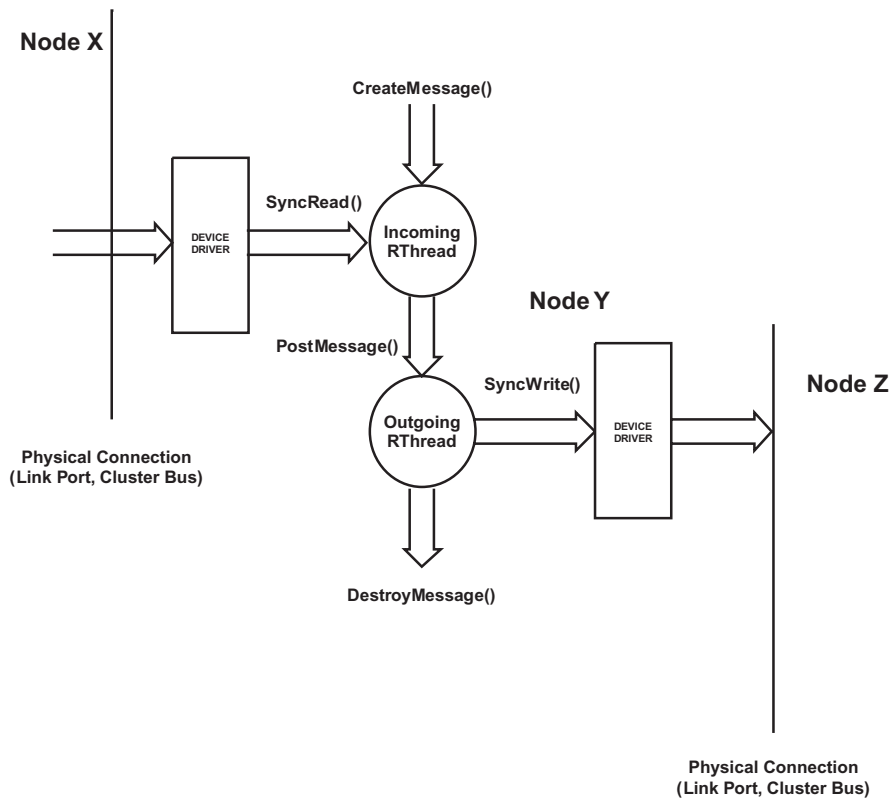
Node X

CreateMessage()

SyncRead()

DEVICE DRIVER

Incoming RThread

Node Y

PostMessage()

SyncWrite()

Node Z

Outgoing RThread

DEVICE DRIVER

Physical Connection (Link Port, Cluster Bus)

DestroyMessage()

Physical Connection (Link Port, Cluster Bus)